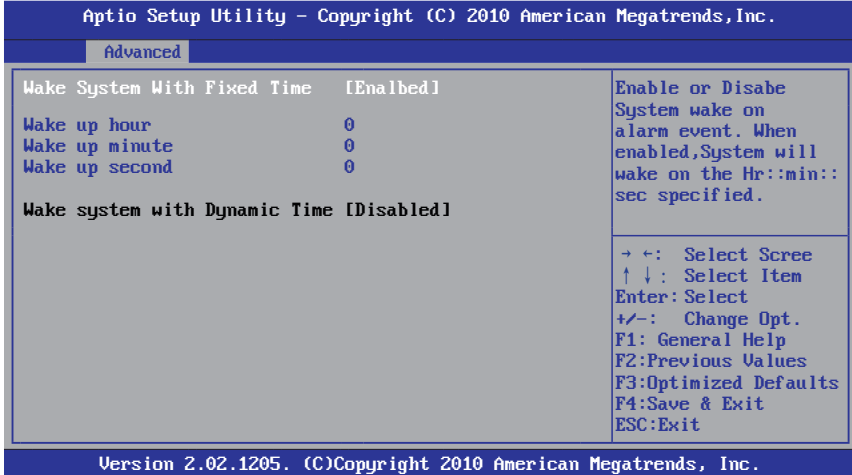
Aptio Setup Utility – Copyright (C) 2010 American Megatrends,Inc.

Advanced

Wake System With Fixed Time [Enalbed]

Wake up hour 0
Wake up minute 0
Wake up second 0

Wake system with Dynamic Time [Disabled]

Enable or Disabe System wake on alarm event. When enabled,System will wake on the Hr::min:: sec specified.

→ ←: Select Scree
↑ ↓: Select Item
Enter: Select
+/–: Change Opt.
F1: General Help
F2:Previous Values
F3:Optimized Defaults
F4:Save & Exit
ESC:Exit

Version 2.02.1205. (C)Copyright 2010 American Megatrends, Inc.